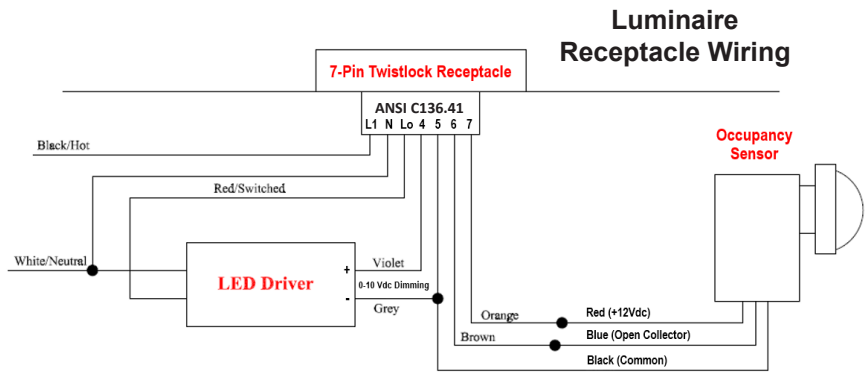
Luminaire Receptacle Wiring

7-Pin Twistlock Receptacle

ANSI C136.41
L1 N Lo 4 5 6 7

Black/Hot

Red/Switched

White/Neutral

LED Driver

+

-

Violet

0-10 Vdc Dimming

Grey

Orange

Brown

Occupancy Sensor

Red (+12Vdc)

Blue (Open Collector)

Black (Common)